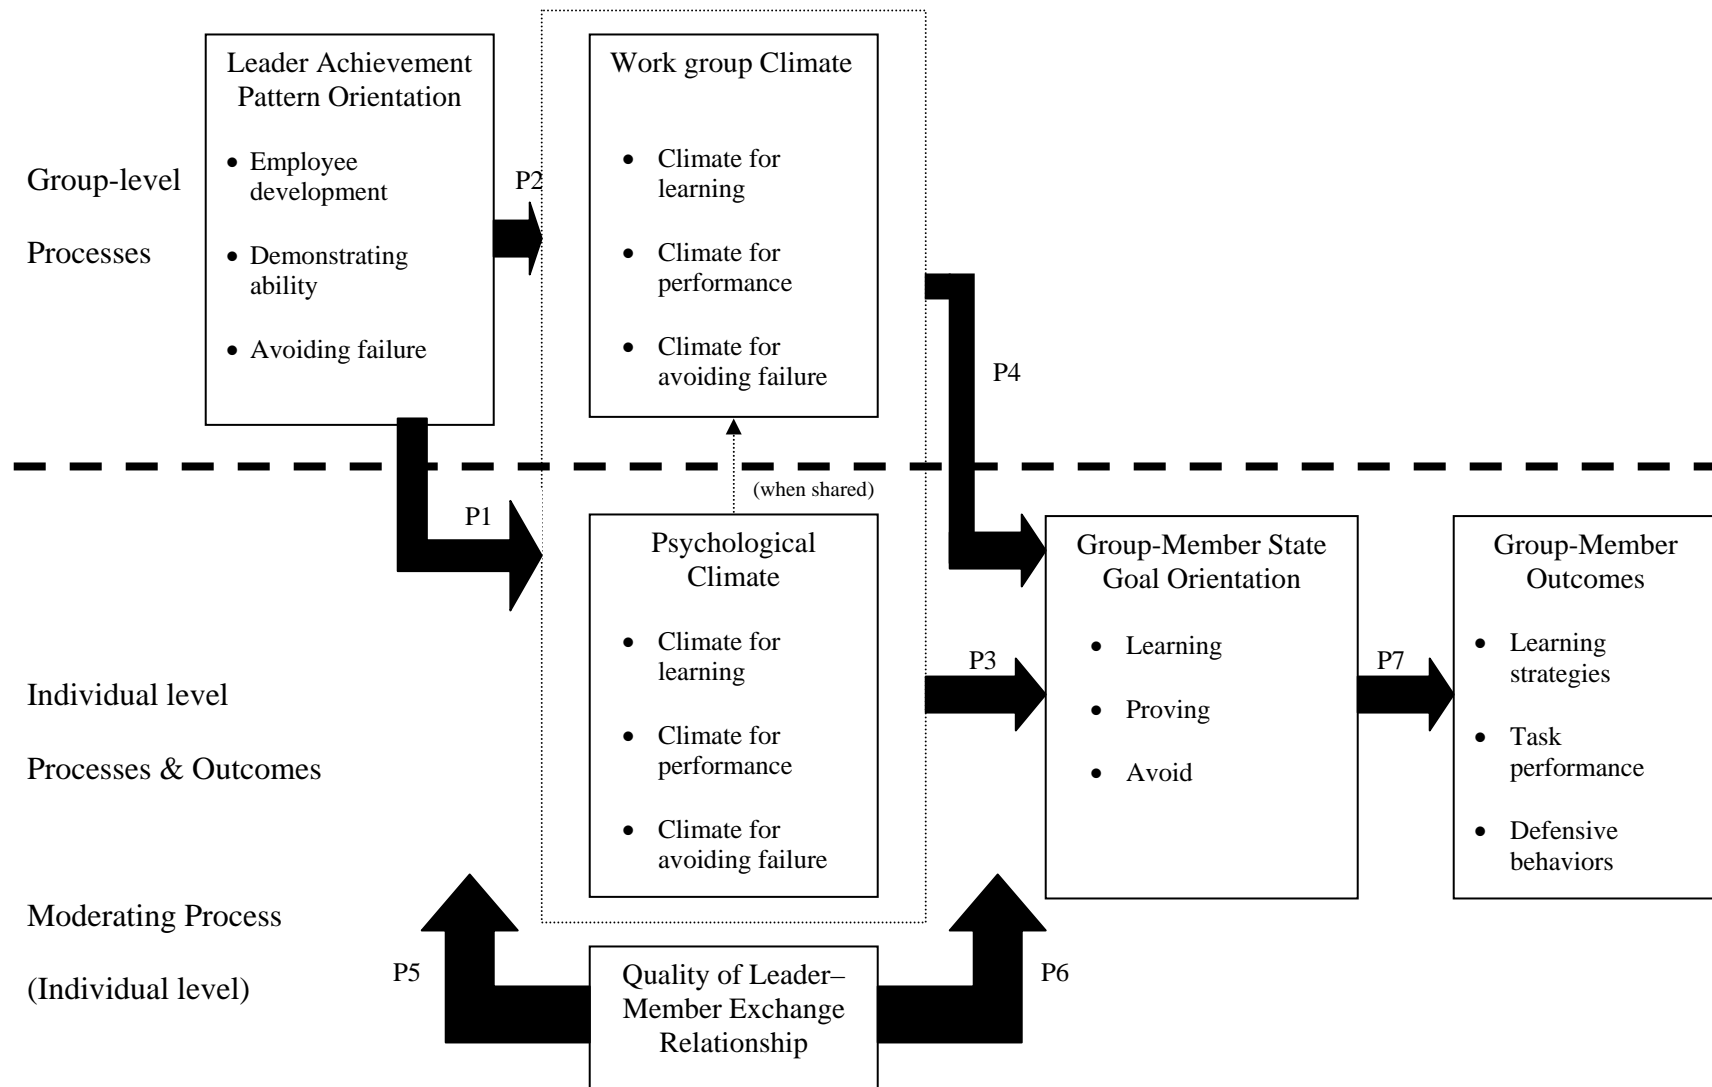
Group-level

Processes

Leader Achievement Pattern Orientation

- Employee development
- Demonstrating ability
- Avoiding failure

P2

Work group Climate

- Climate for learning
- Climate for performance
- Climate for avoiding failure

P4

(when shared)

P1

Psychological Climate

- Climate for learning
- Climate for performance
- Climate for avoiding failure

Individual level

Processes & Outcomes

P3

Group-Member State Goal Orientation

- Learning
- Proving
- Avoid

P7

Group-Member Outcomes

- Learning strategies
- Task performance
- Defensive behaviors

Moderating Process

(Individual level)

P5

Quality of Leader–Member Exchange Relationship

P6